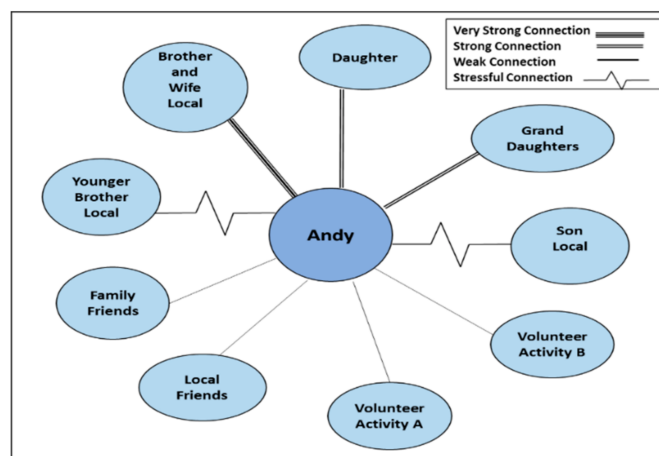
Very Strong Connection
Strong Connection
Weak Connection
Stressful Connection

Brother and Wife Local

Daughter

Grand Daughters

Younger Brother Local

Andy

Son Local

Family Friends

Volunteer Activity B

Local Friends

Volunteer Activity A